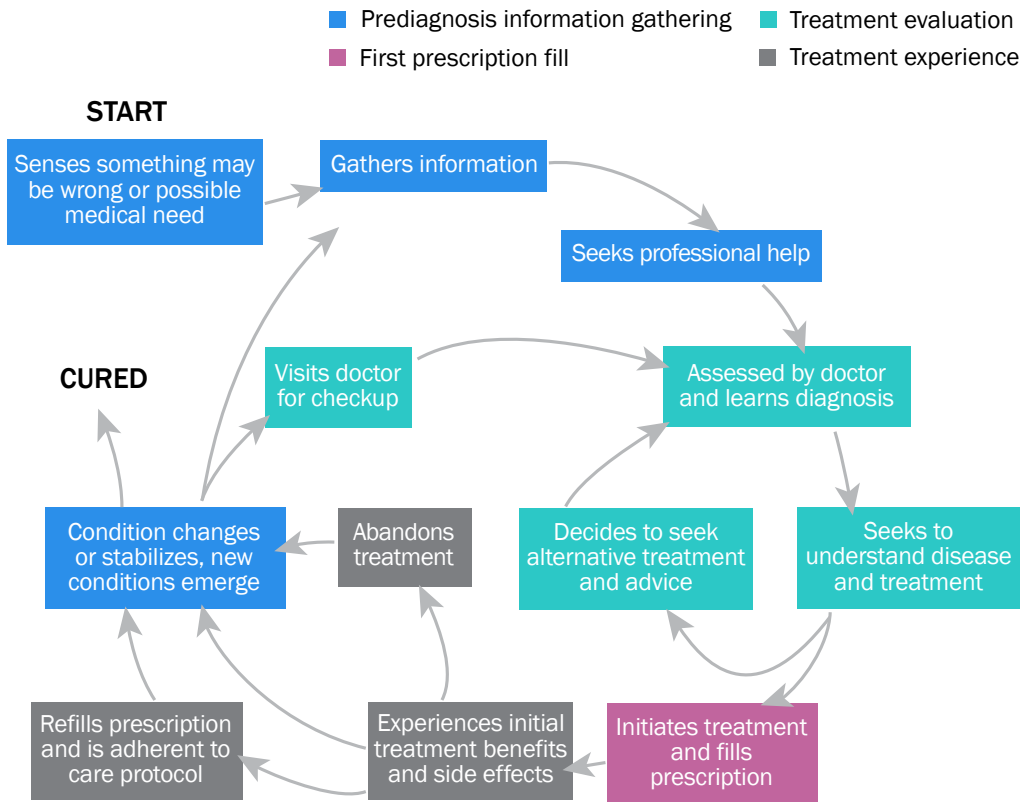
Prediagnosis information gathering
Treatment evaluation
First prescription fill
Treatment experience

START

Senses something may be wrong or possible medical need

Gathers information

Seeks professional help

Assessed by doctor and learns diagnosis

Visits doctor for checkup

CURED

Seeks to understand disease and treatment

Decides to seek alternative treatment and advice

Condition changes or stabilizes, new conditions emerge

Abandons treatment

Initiates treatment and fills prescription

Experiences initial treatment benefits and side effects

Refills prescription and is adherent to care protocol